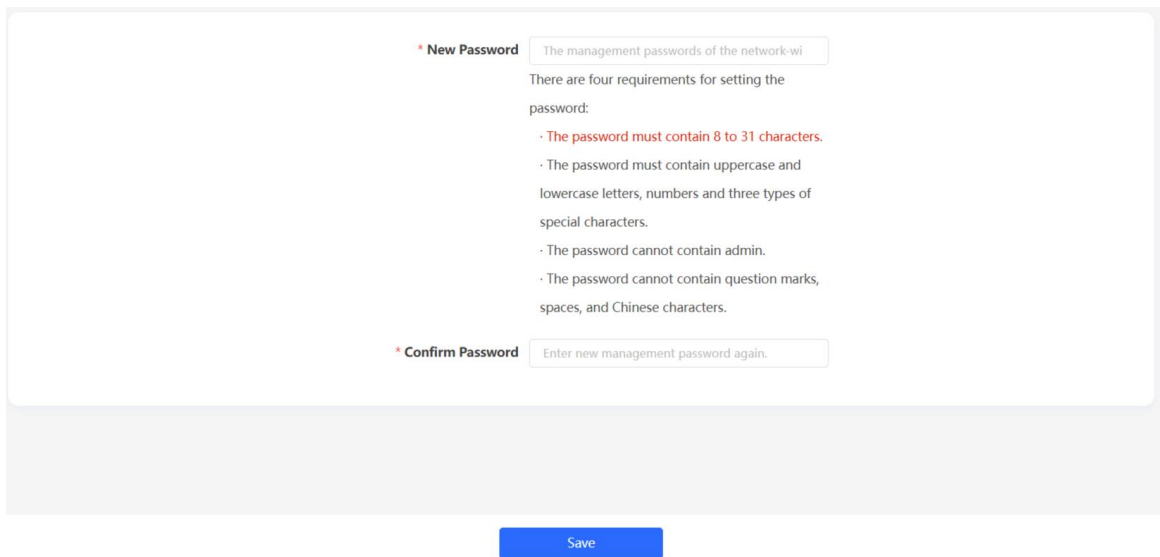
* New Password The management passwords of the network-wi

There are four requirements for setting the password:

· The password must contain 8 to 31 characters.

· The password must contain uppercase and lowercase letters, numbers and three types of special characters.

· The password cannot contain admin.

· The password cannot contain question marks, spaces, and Chinese characters.

* Confirm Password Enter new management password again.

Save